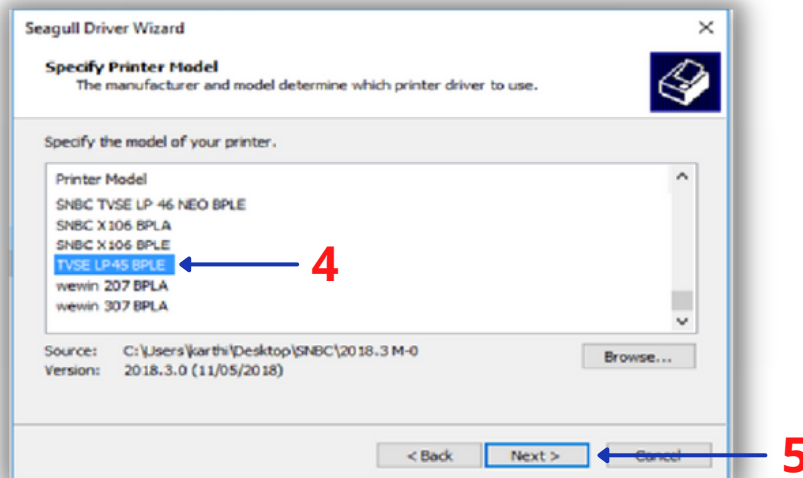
Seagull Driver Wizard

Specify Printer Model
The manufacturer and model determine which printer driver to use.

Specify the model of your printer.

Printer Model
SNBC TVSE LP 46 NEO BPLE
SNBC X106 BPLA
SNBC X106 BPLE
TVSE LP45 BPLE
wewin 207 BPLA
wewin 307 BPLA

4

Source: C:\Users\karthi\Desktop\SNBC\2018.3 M-0
Version: 2018.3.0 (11/05/2018)

Browse...

< Back
Next >
Cancel

5